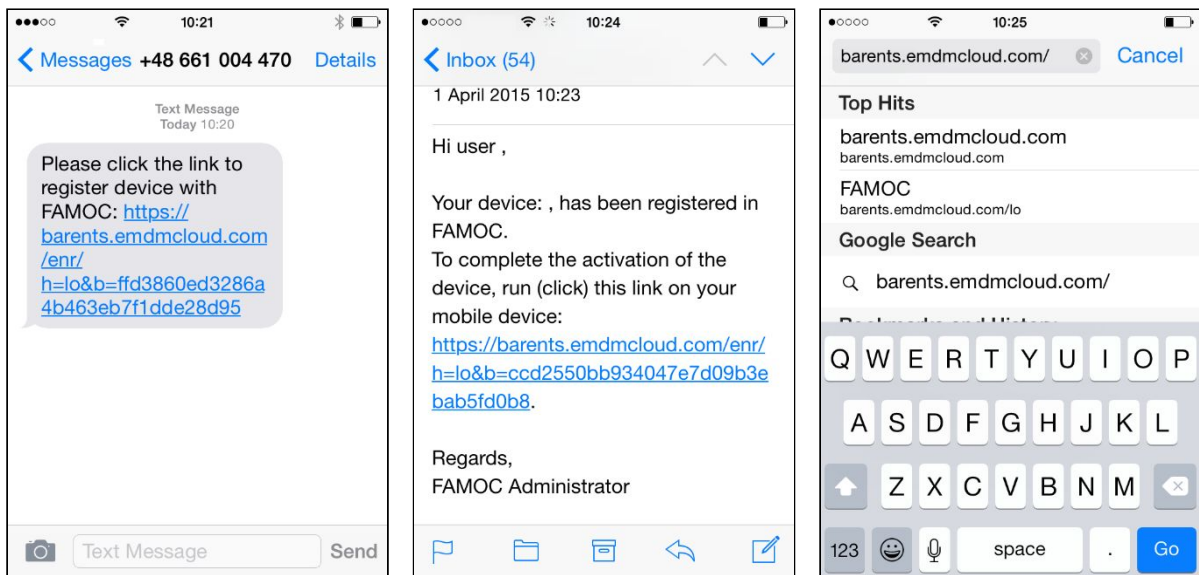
10:21

Messages +48 661 004 470 Details

Text Message
Today 10:20

Please click the link to register device with FAMOC: https://barents.emdmcloud.com/enr/h=lo&b=ffd3860ed3286a4b463eb7f1dde28d95

Text Message Send

10:24

Inbox (54)

1 April 2015 10:23

Hi user ,

Your device: , has been registered in FAMOC.
To complete the activation of the device, run (click) this link on your mobile device:
https://barents.emdmcloud.com/enr/h=lo&b=ccd2550bb934047e7d09b3ebab5fd0b8.

Regards,
FAMOC Administrator

10:25

barents.emdmcloud.com/ Cancel

Top Hits
barents.emdmcloud.com
barents.emdmcloud.com
FAMOC
barents.emdmcloud.com/lo
Google Search
barents.emdmcloud.com/
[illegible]

Q W E R T Y U I O P
A S D F G H J K L
Z X C V B N M
123 space . Go